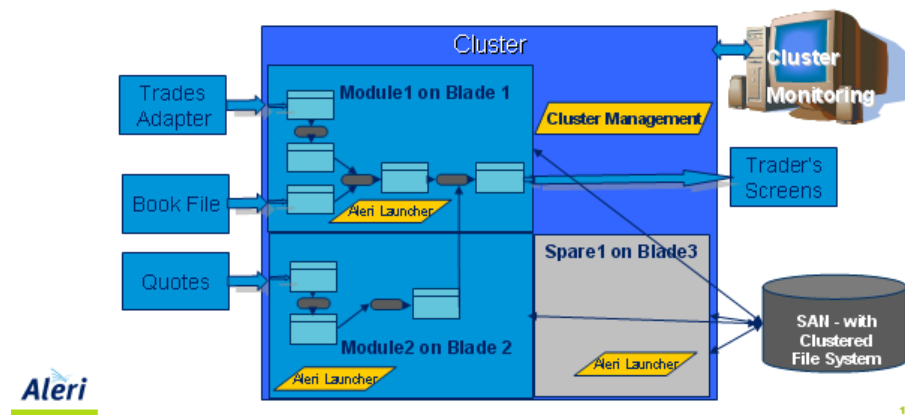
Cluster

Cluster Monitoring

Trades Adapter

Module1 on Blade 1

Cluster Management

Book File

Trader's Screens

Aleri Launcher

Quotes

Spare1 on Blade3

SAN - with Clustered File System

Module2 on Blade 2

Aleri Launcher

Aleri Launcher

Aleri

1